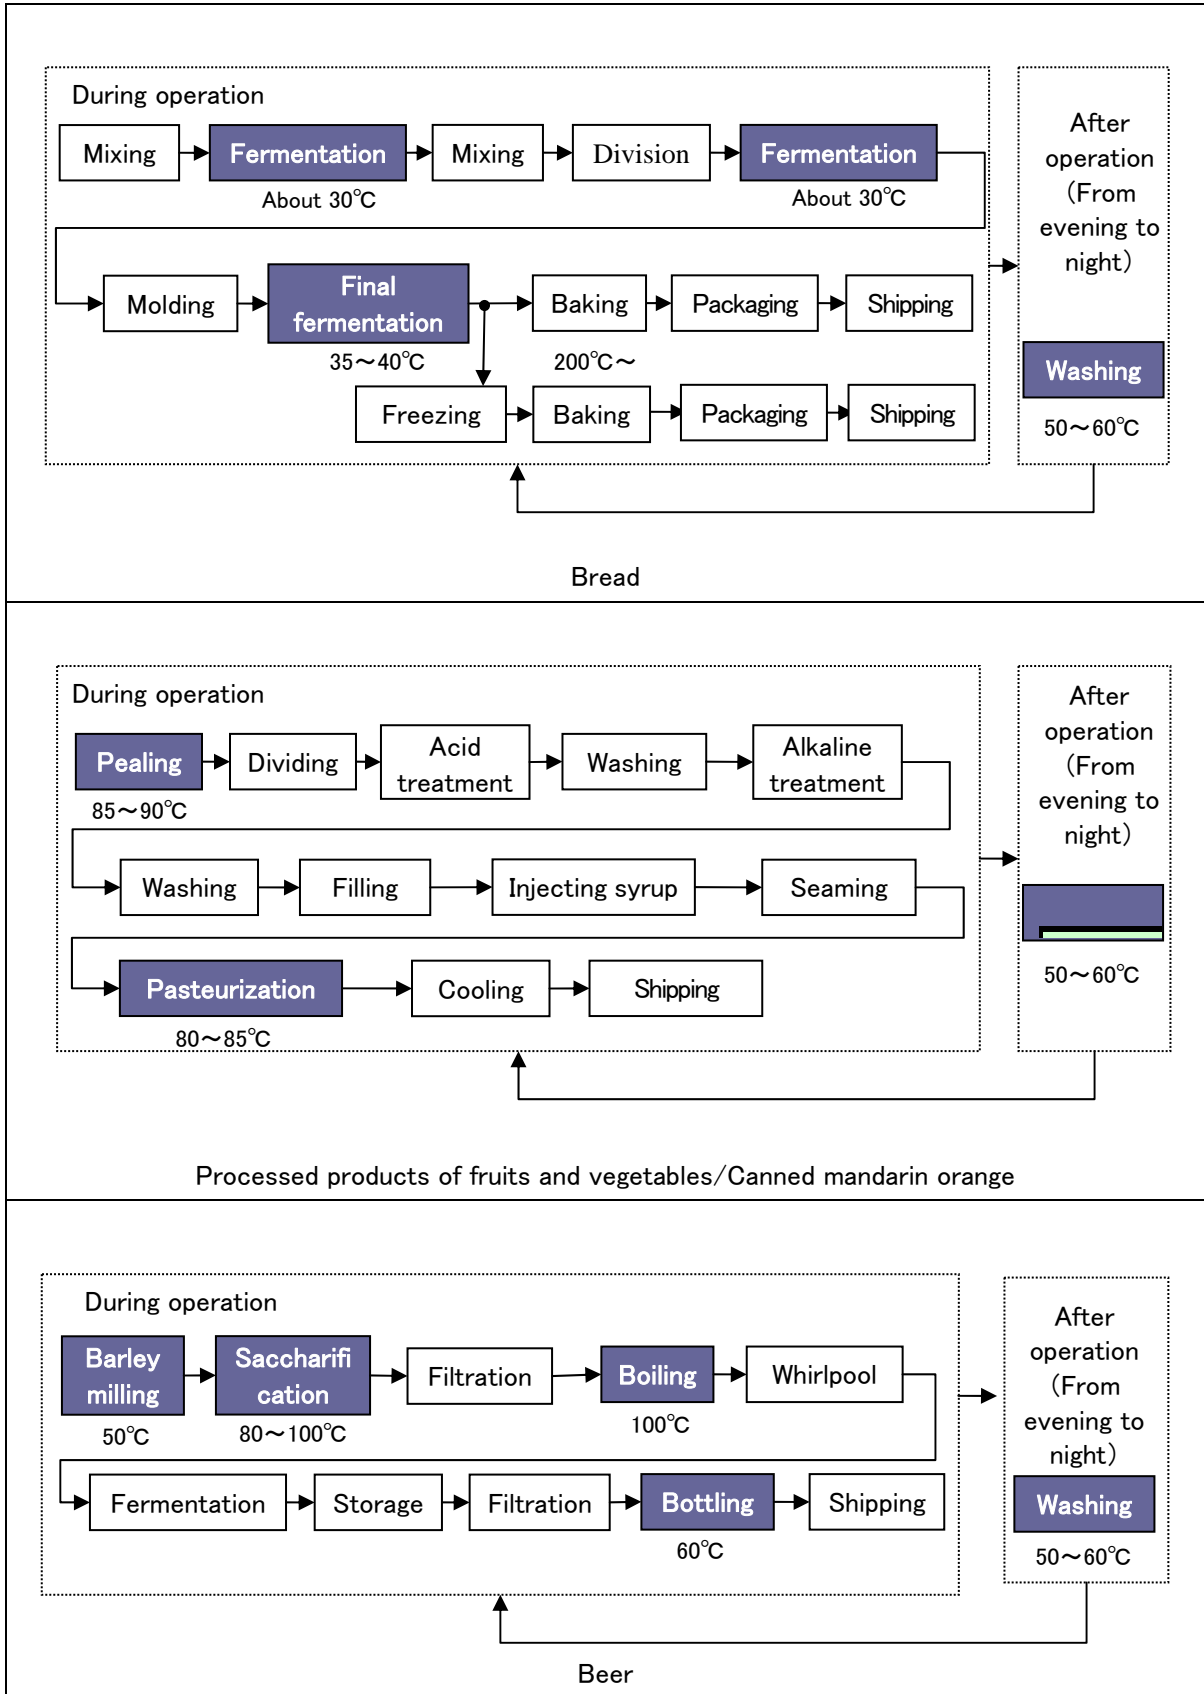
During operation

Mixing → Fermentation → Mixing → Division → Fermentation

About 30℃ About 30℃

Molding → Final fermentation → Baking → Packaging → Shipping

35～40℃ 200℃～

Freezing → Baking → Packaging → Shipping

After operation (From evening to night)

Washing

50～60℃

Bread

During operation

Pealing → Dividing → Acid treatment → Washing → Alkaline treatment

85～90℃

Washing → Filling → Injecting syrup → Seaming

Pasteurization → Cooling → Shipping

80～85℃

After operation (From evening to night)

50～60℃

Processed products of fruits and vegetables/Canned mandarin orange

During operation

Barley milling → Saccharifi cation → Filtration → Boiling → Whirlpool

50℃ 80～100℃ 100℃

Fermentation → Storage → Filtration → Bottling → Shipping

60℃

After operation (From evening to night)

Washing

50～60℃

Beer